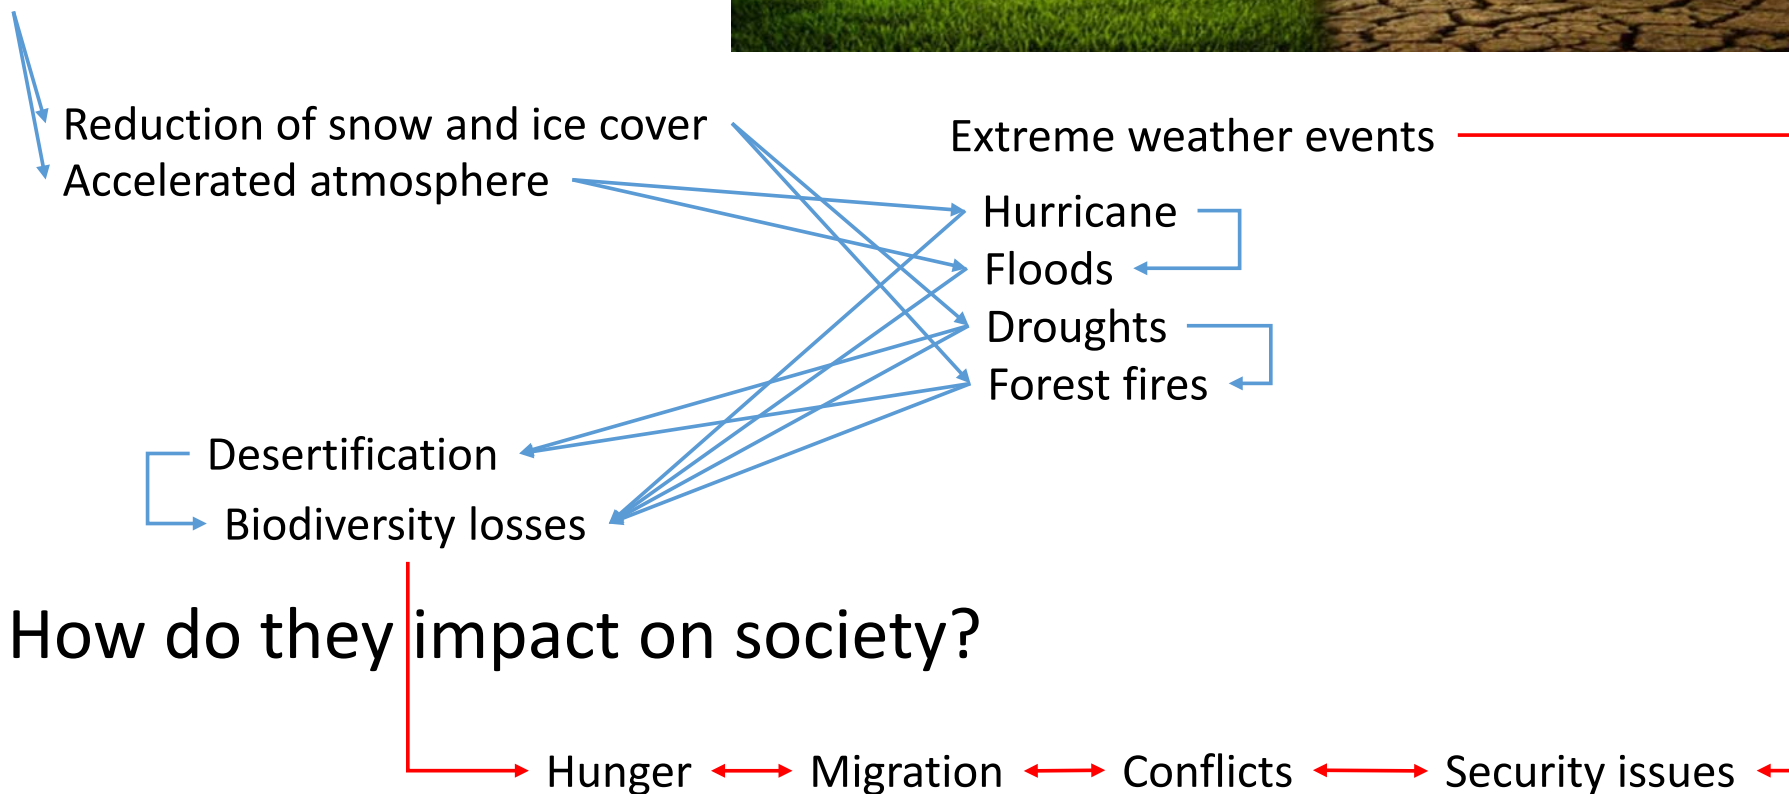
Reduction of snow and ice cover
Accelerated atmosphere

Extreme weather events

Hurricane
Floods
Droughts
Forest fires

Desertification
Biodiversity losses

How do they impact on society?

Hunger Migration Conflicts Security issues